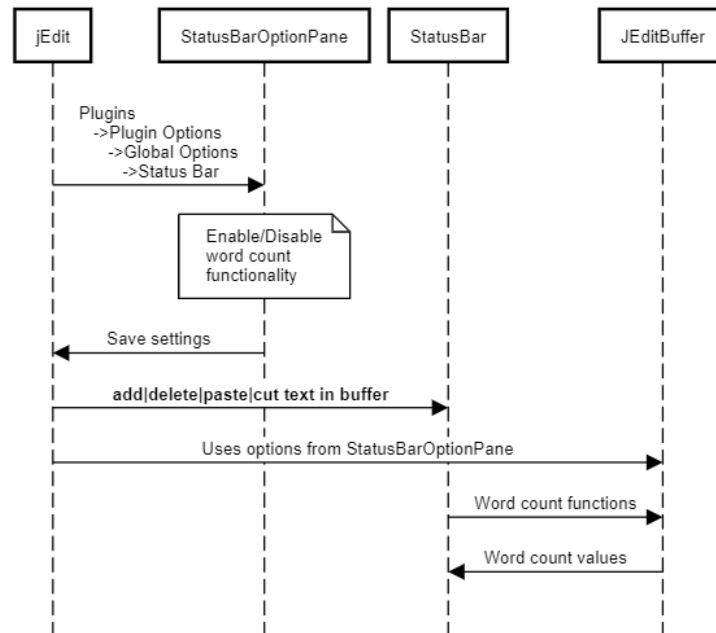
jEdit

StatusBarOptionPane

StatusBar

JEditBuffer

Plugins
->Plugin Options
->Global Options
->Status Bar

Enable/Disable word count functionality

Save settings

**add|delete|paste|cut text in buffer**

Uses options from StatusBarOptionPane

Word count functions

Word count values